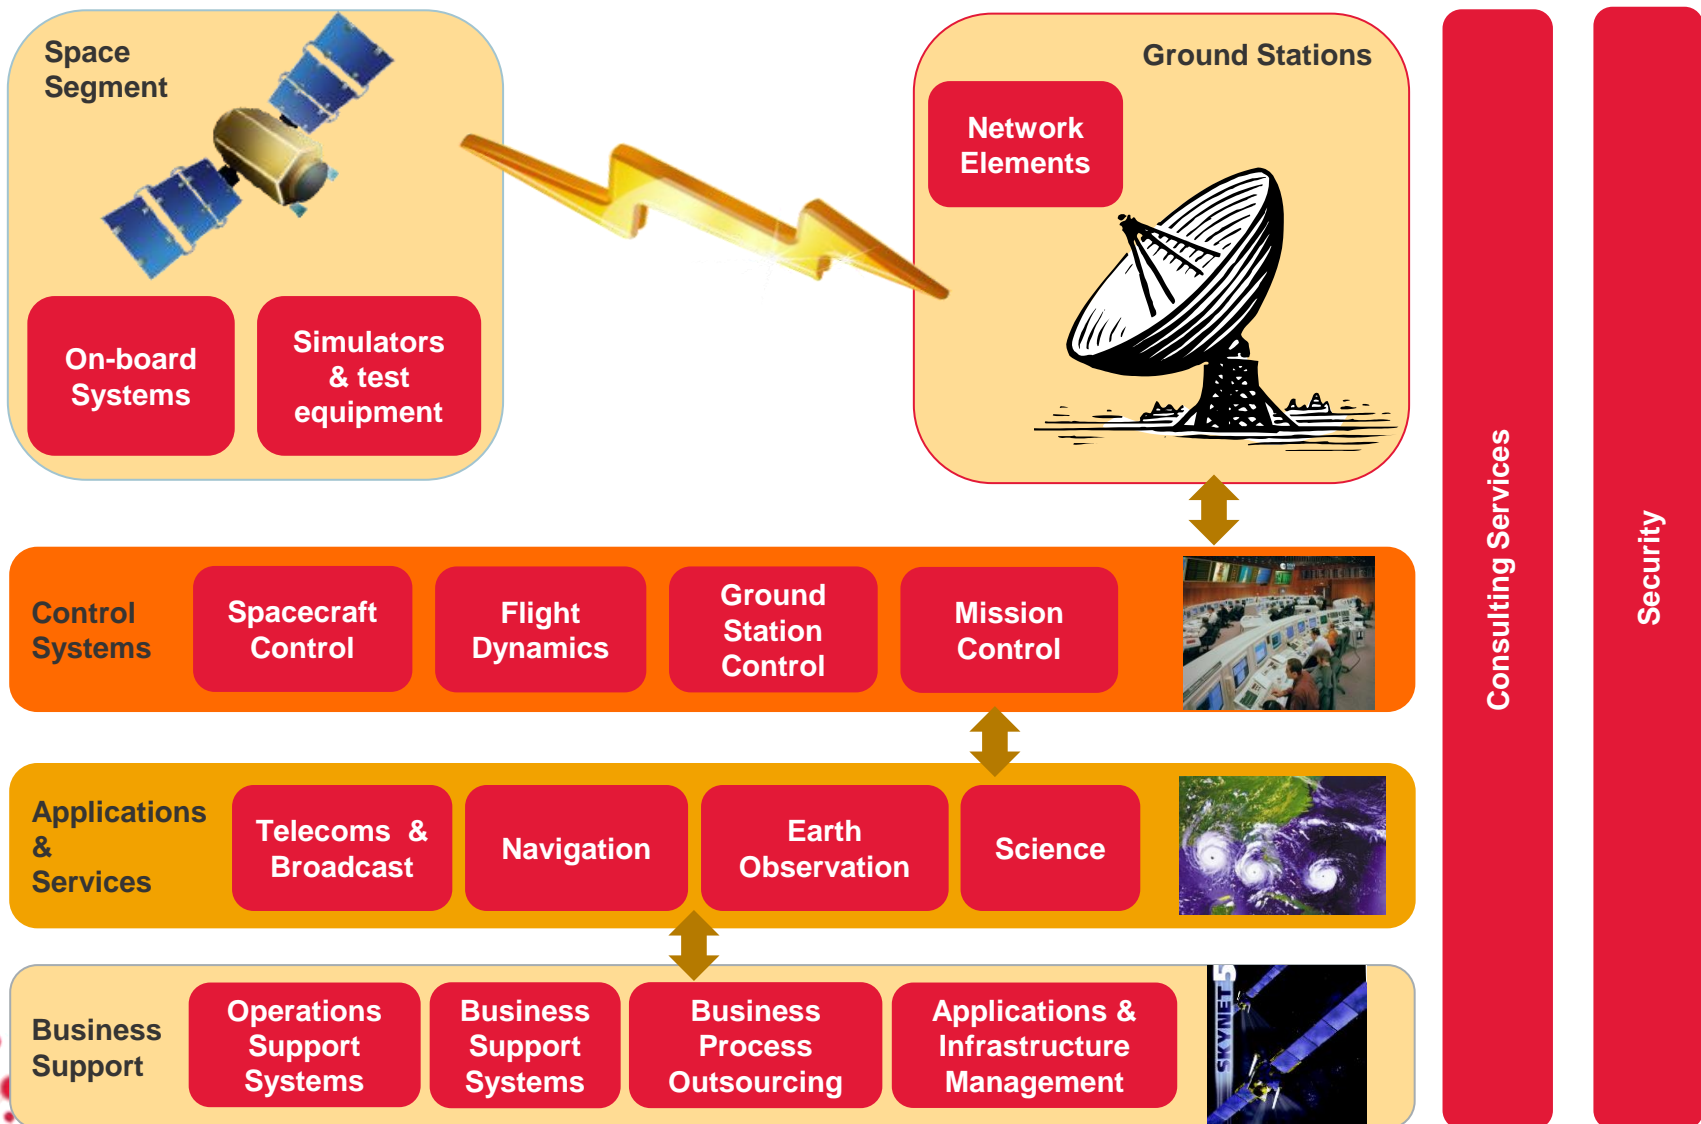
Space Segment

On-board Systems

Simulators & test equipment

Ground Stations

Network Elements

Control Systems

Spacecraft Control

Flight Dynamics

Ground Station Control

Mission Control

Applications & Services

Telecoms & Broadcast

Navigation

Earth Observation

Science

Business Support

Operations Support Systems

Business Support Systems

Business Process Outsourcing

Applications & Infrastructure Management

SKYNET 5

Consulting Services

Security